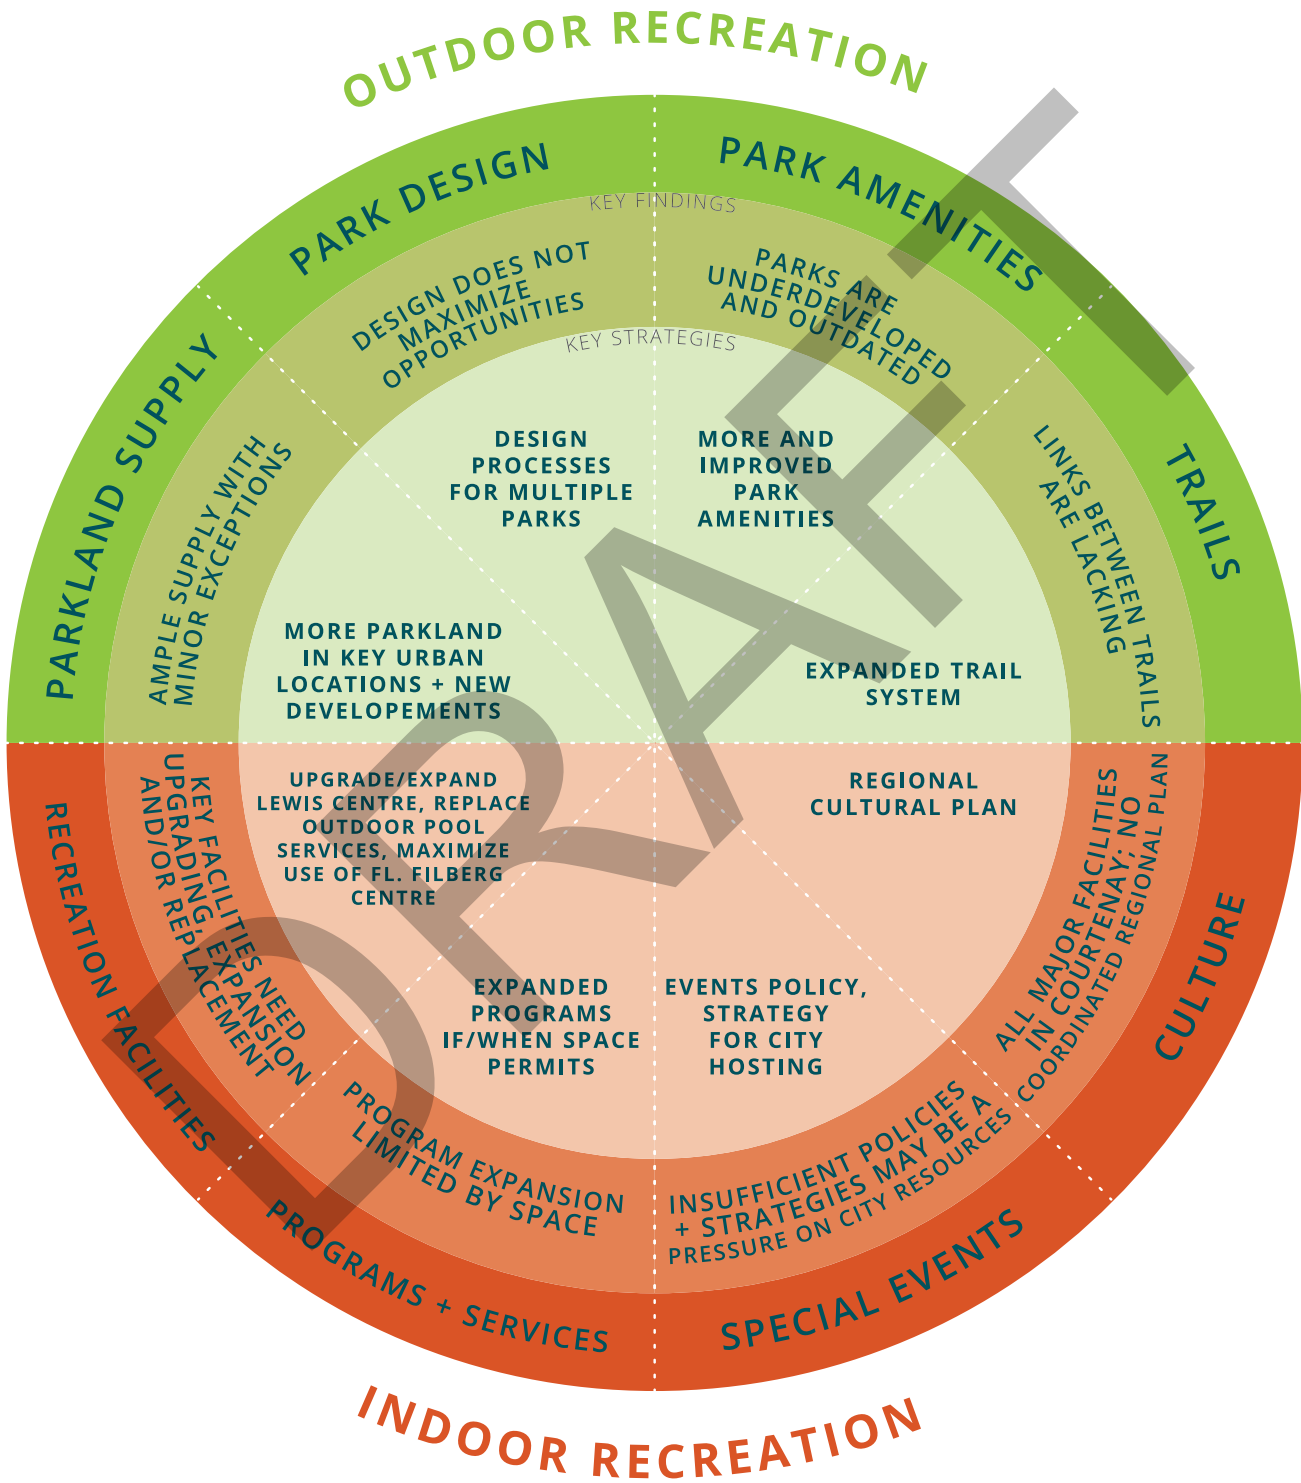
OUTDOOR RECREATION

PARK DESIGN

PARK AMENITIES

KEY FINDINGS

DESIGN DOES NOT MAXIMIZE OPPORTUNITIES

PARKS ARE UNDERDEVELOPED AND OUTDATED

KEY STRATEGIES

PARKLAND SUPPLY

AMPLE SUPPLY WITH MINOR EXCEPTIONS

DESIGN PROCESSES FOR MULTIPLE PARKS

MORE AND IMPROVED PARK AMENITIES

TRAILS

LINKS BETWEEN TRAILS ARE LACKING

MORE PARKLAND IN KEY URBAN LOCATIONS + NEW DEVELOPEMENTS

EXPANDED TRAIL SYSTEM

DRAFT

UPGRADE/EXPAND LEWIS CENTRE, REPLACE OUTDOOR POOL SERVICES, MAXIMIZE USE OF FL. FILBERG CENTRE

REGIONAL CULTURAL PLAN

RECREATION FACILITIES

KEY FACILITIES NEED UPGRADING, EXPANSION AND/OR REPLACEMENT

ALL MAJOR FACILITIES IN COURTENAY; NO COORDINATED REGIONAL PLAN

CULTURE

EXPANDED PROGRAMS IF/WHEN SPACE PERMITS

EVENTS POLICY, STRATEGY FOR CITY HOSTING

PROGRAM EXPANSION LIMITED BY SPACE

INSUFFICIENT POLICIES + STRATEGIES MAY BE A PRESSURE ON CITY RESOURCES

PROGRAMS + SERVICES

SPECIAL EVENTS

INDOOR RECREATION